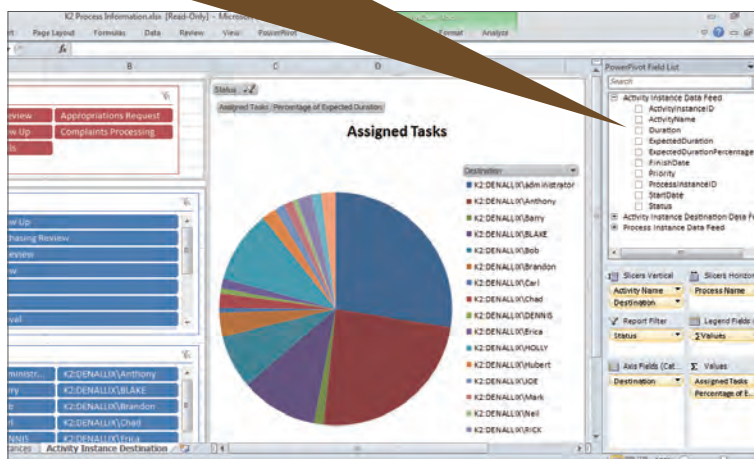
K2 Process Information.xlsx [Read-Only] - Microso

rt Page Layout Formulas Data Review View PowerPivot Format Analyze

$f_x$

B C D

eview Appropriations Request
w Up Complaints Processing
s

w Up
chasing Review
evsesi
w

val

ministr... K2:DENALLIX\Anthony
ry K2:DENALLIX\BLAKE
K2:DENALLIX\Brandon
K2:DENALLIX\Chad
NNIS K2:DENALLIX\Erica

ances Activity Instance Destination

Status

Assigned Tasks Percentage of Expected Duration

Assigned Tasks

Destination

K2:DENALLIX\adm inistrator
K2:DENALLIX\Anthony
K2:DENALLIX\Barry
K2:DENALLIX\BLAKE
K2:DENALLIX\Bob
K2:DENALLIX\Brandon
K2:DENALLIX\Carl
K2:DENALLIX\Chad
K2:DENALLIX\DENNIS
K2:DENALLIX\Erica
K2:DENALLIX\HOLLY
K2:DENALLIX\Hubert
K2:DENALLIX\JOE
K2:DENALLIX\Mark
K2:DENALLIX\Neil
K2:DENALLIX\RICK

PowerPivot Field List

Search

Activity Instance Data Feed
ActivityInstanceID
ActivityName
Duration
ExpectedDuration
ExpectedDurationPercentage
FinishDate
Priority
ProcessInstanceID
StartDate
Status
Activity Instance Destination Data Fe
Process Instance Data Feed

Slicers Vertical
Slicers Horizon
Activity Name
Process Name
Destination

Report Filter
Legend Fields
Status
Σ Values

Axis Fields (Cat...
Σ Values
Destination
Assigned Tasks
Percentage of E...